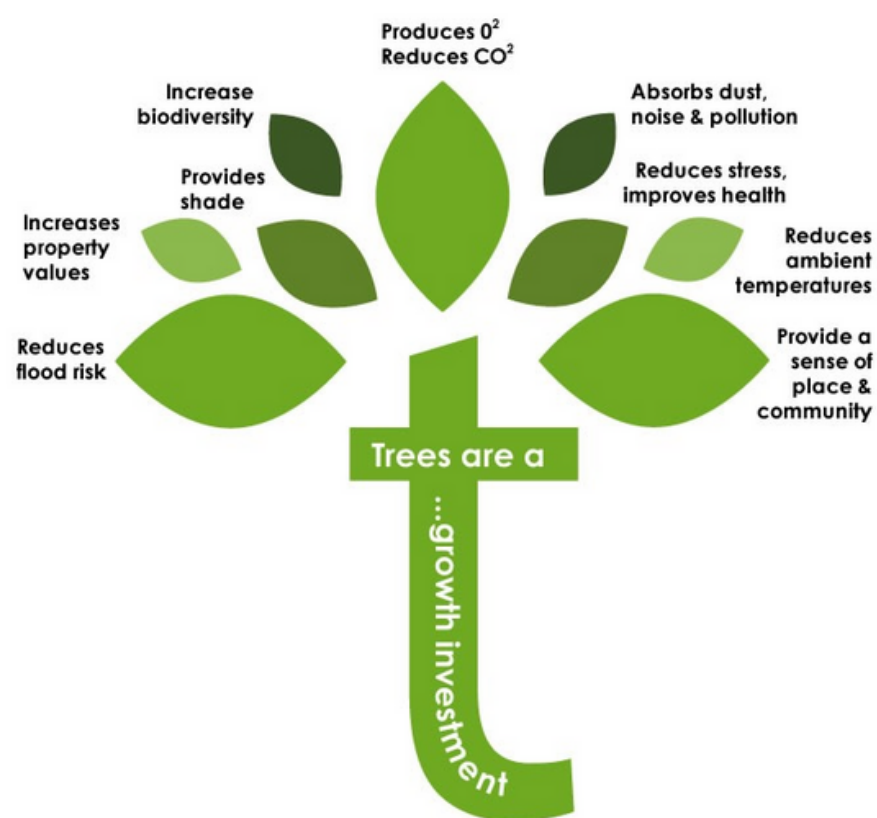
Produces $0^2$
Reduces $CO^2$

Increase biodiversity

Absorbs dust, noise & pollution

Provides shade

Reduces stress, improves health

Increases property values

Reduces ambient temperatures

Reduces flood risk

Provide a sense of place & community

Trees are a

...growth investment